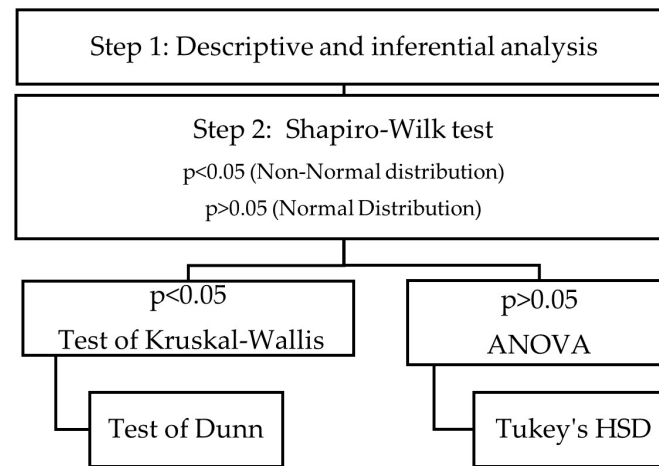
Step 1: Descriptive and inferential analysis

Step 2: Shapiro-Wilk test
p<0.05 (Non-Normal distribution)
p>0.05 (Normal Distribution)

p<0.05
Test of Kruskal-Wallis

Test of Dunn

p>0.05
ANOVA

Tukey's HSD